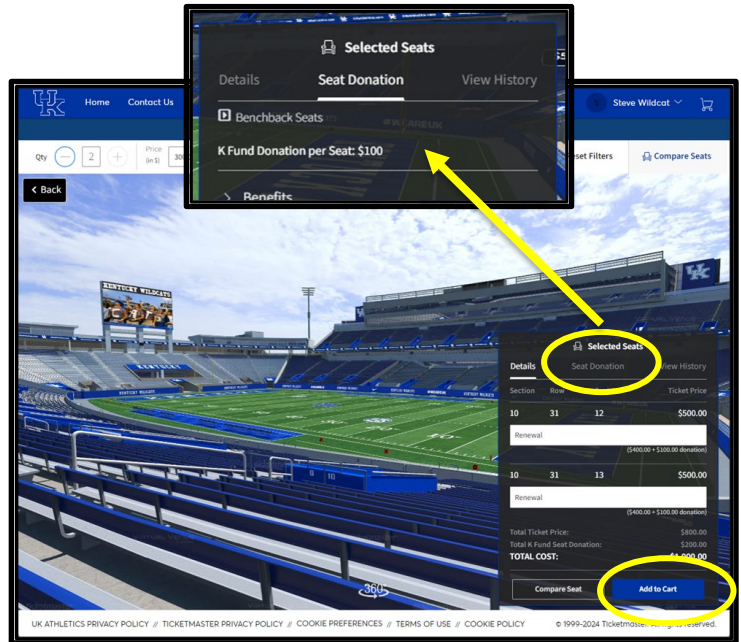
Selected Seats

Details Seat Donation View History

Benchback Seats

K Fund Donation per Seat: $100

Benefits

UK Home Contact Us

Steve Wildcat

Qty 2

Price (in $) 300

Reset Filters

Compare Seats

Back

KENTUCKY WILDCATS

Selected Seats

Details Seat Donation View History

| Section | Row | Seat | Ticket Price |
|---|---|---|---|
| 10 | 31 | 12 | $500.00 |

Renewal

($400.00 + $100.00 donation)

| 10 | 31 | 13 | $500.00 |
|---|---|---|---|

Renewal

($400.00 + $100.00 donation)

Total Ticket Price: $800.00

Total K Fund Seat Donation: $200.00

TOTAL COST: $1,000.00

Compare Seat

Add to Cart

360

UK ATHLETICS PRIVACY POLICY // TICKETMASTER PRIVACY POLICY // COOKIE PREFERENCES // TERMS OF USE // COOKIE POLICY

© 1999-2024 Ticketmaster. All rights reserved.